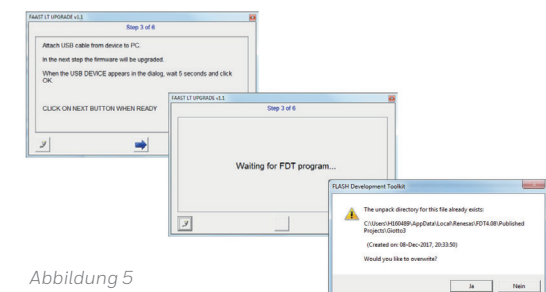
FAAST LT UPGRADE v1.1

Step 3 of 6

Attach USB cable from device to PC.

In the next step the firmware will be upgraded.

When the USB DEVICE appears in the dialog, wait 5 seconds and click OK

CLICK ON NEXT BUTTON WHEN READY

FAAST LT UPGRADE v1.1

Step 3 of 6

Waiting for FDT program...

FLASH Development Toolkit

The unpack directory for this file already exists:

C:\Users\H160489\AppData\Local\Renesas\FDT4.08\Published Projects\Giotto3

(Created on: 08-Dec-2017, 20:33:50)

Would you like to overwrite?

Ja

Nein

Abbildung 5